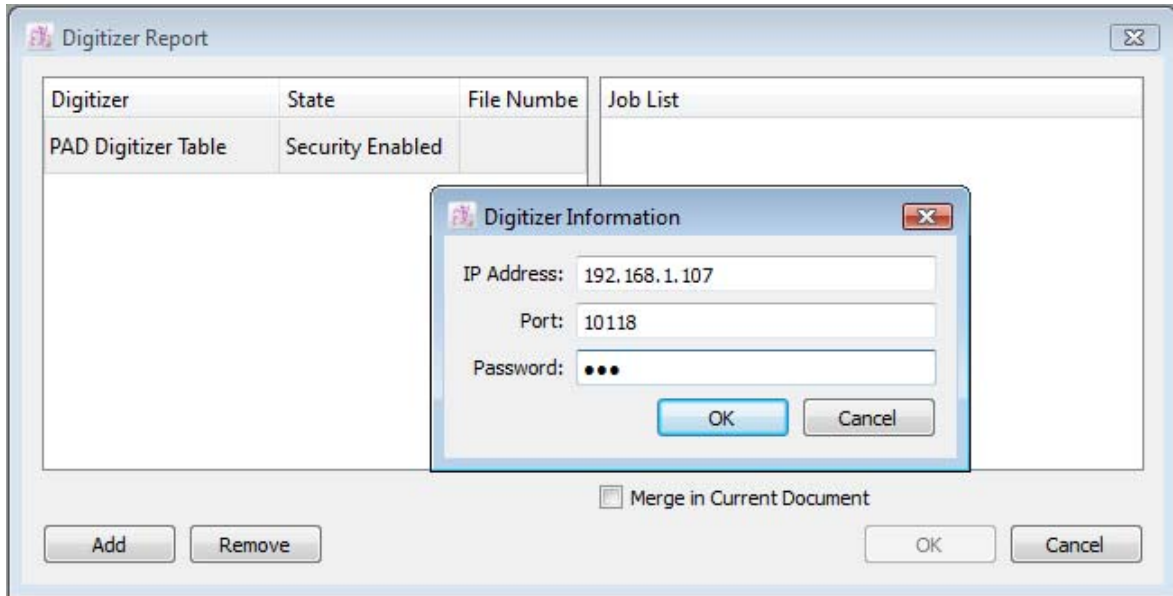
Digitizer Report

| Digitizer | State | File Numbe |
|---|---|---|
| PAD Digitizer Table | Security Enabled | |

Job List

Digitizer Information

IP Address: 192.168.1.107

Port: 10118

Password: •••

OK Cancel

Merge in Current Document

Add Remove

OK Cancel